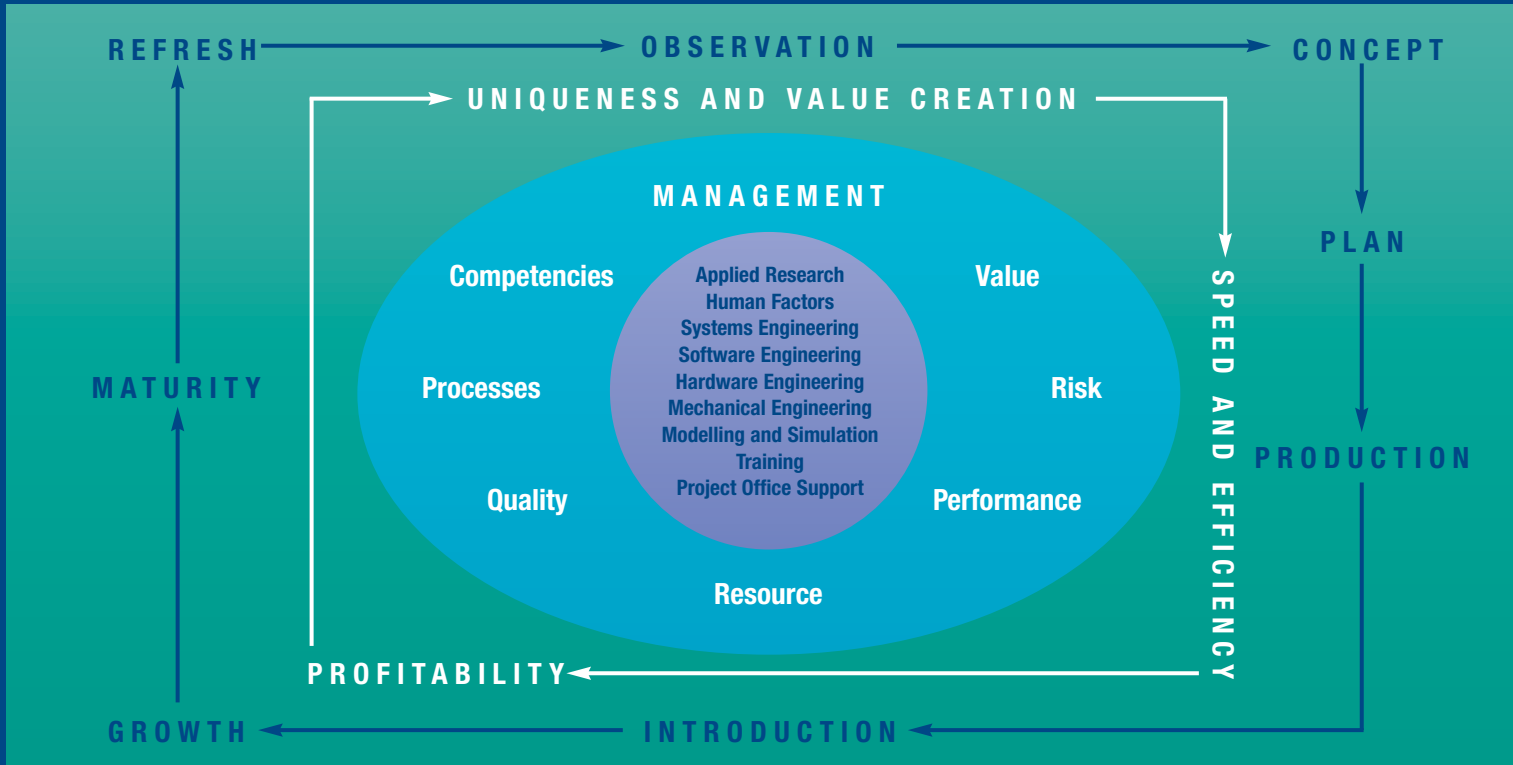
REFRESH
OBSERVATION
CONCEPT
UNIQUENESS AND VALUE CREATION
MANAGEMENT
Competencies
Value
Applied Research
Human Factors
Systems Engineering
Software Engineering
Hardware Engineering
Mechanical Engineering
Modelling and Simulation
Training
Project Office Support
Processes
Risk
Quality
Performance
Resource
SPEED AND EFFICIENCY
PLAN
MATURITY
PRODUCTION
PROFITABILITY
GROWTH
INTRODUCTION